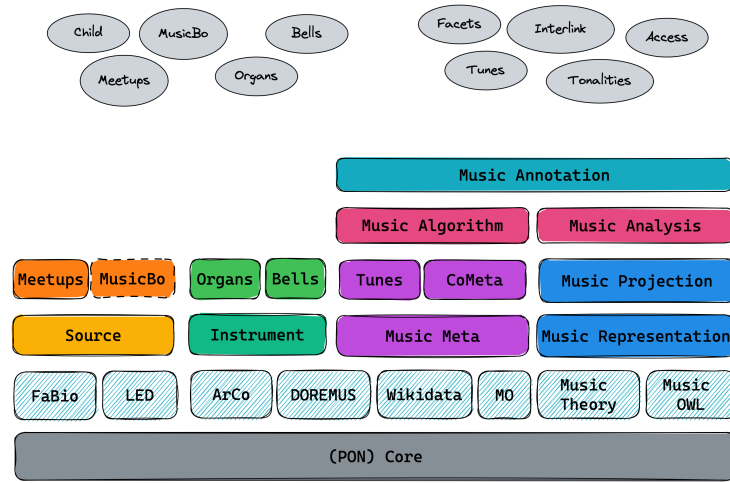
Child
MusicBo
Bells
Meetups
Organs
Facets
Interlink
Access
Tunes
Tonalities

Music Annotation
Music Algorithm
Music Analysis
Meetups
MusicBo
Organs
Bells
Tunes
CoMeta
Music Projection
Source
Instrument
Music Meta
Music Representation
FaBio
LED
ArCo
DOREMUS
Wikidata
MO
Music Theory
Music OWL
(PON) Core